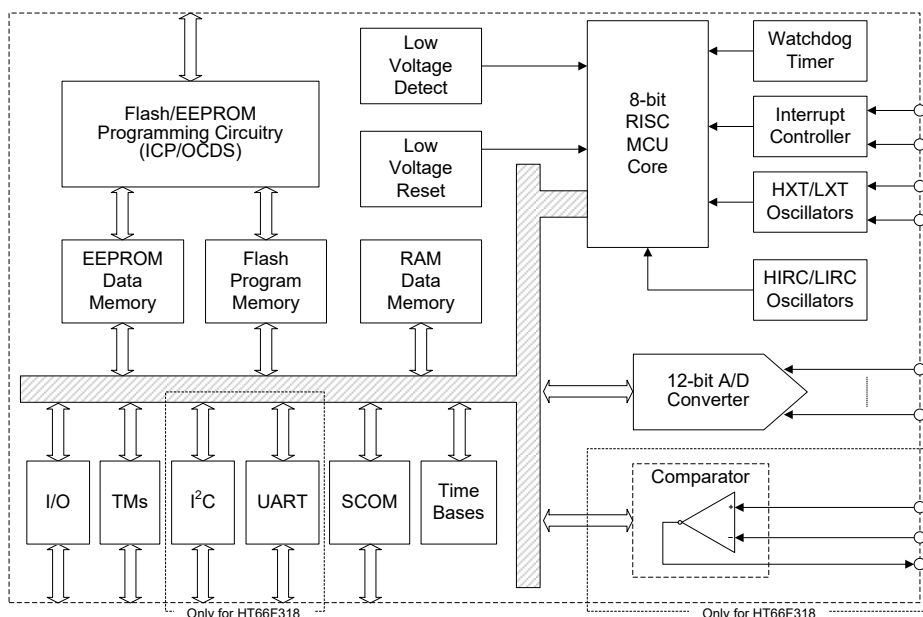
Flash/EEPROM Programming Circuitry (ICP/OCDS)

Low Voltage Detect

Low Voltage Reset

8-bit RISC MCU Core

Watchdog Timer

Interrupt Controller

HXT/LXT Oscillators

HIRC/LIRC Oscillators

EEPROM Data Memory

Flash Program Memory

RAM Data Memory

12-bit A/D Converter

I/O

TMs

I$^2$C

UART

SCOM

Time Bases

Comparator

+

-

Only for HT66F318

Only for HT66F318